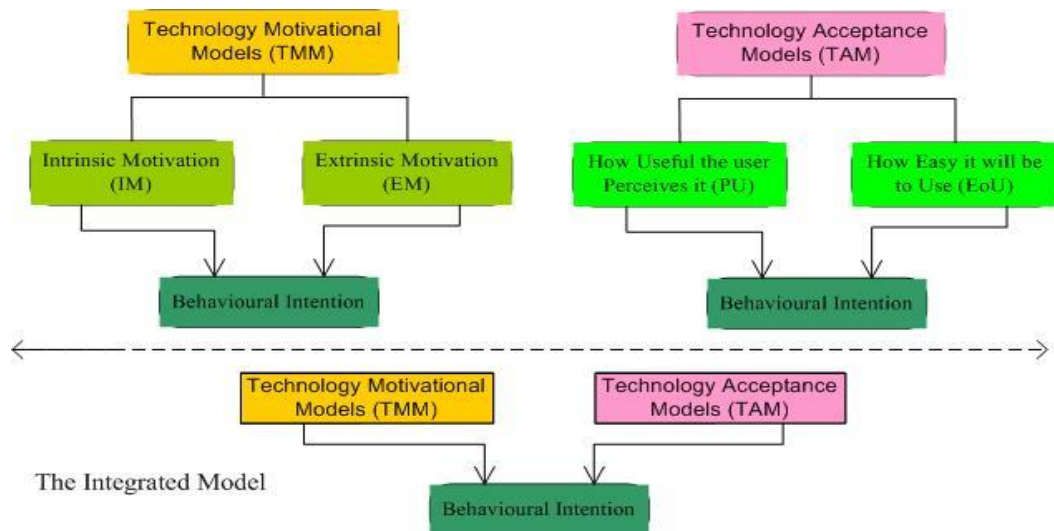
Technology Motivational Models (TMM)

Intrinsic Motivation (IM)

Extrinsic Motivation (EM)

Behavioural Intention

Technology Acceptance Models (TAM)

How Useful the user Perceives it (PU)

How Easy it will be to Use (EoU)

Behavioural Intention

Technology Motivational Models (TMM)

Technology Acceptance Models (TAM)

The Integrated Model

Behavioural Intention